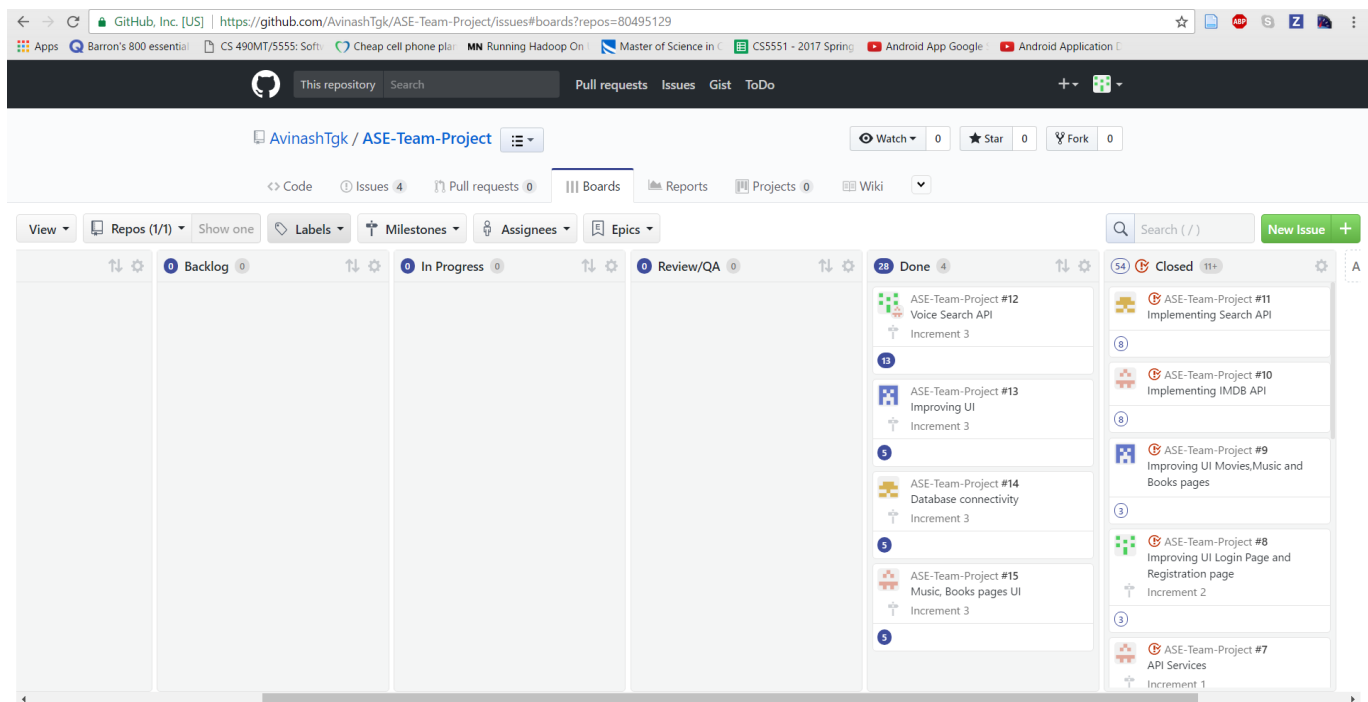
GitHub, Inc. [US] | https://github.com/AvinashTgk/ASE-Team-Project/issues#boards?repos=80495129

Apps Barron's 800 essential CS 490MT/5555: Softw Cheap cell phone plar MN Running Hadoop On Master of Science in C CS5551 - 2017 Spring Android App Google Android Application D

This repository Search Pull requests Issues Gist ToDo

AvinashTgk / ASE-Team-Project

Watch 0 Star 0 Fork 0

<> Code Issues 4 Pull requests 0 Boards Reports Projects 0 Wiki

View Repos (1/1) Show one Labels Milestones Assignees Epics

Search ( / ) New Issue +

0 Backlog 0

0 In Progress 0

0 Review/QA 0

28 Done 4

ASE-Team-Project #12
Voice Search API
Increment 3
13

ASE-Team-Project #13
Improving UI
Increment 3
5

ASE-Team-Project #14
Database connectivity
Increment 3
5

ASE-Team-Project #15
Music, Books pages UI
Increment 3
5

54 Closed 11+

ASE-Team-Project #11
Implementing Search API
8

ASE-Team-Project #10
Implementing IMDB API
8

ASE-Team-Project #9
Improving UI Movies,Music and Books pages
3

ASE-Team-Project #8
Improving UI Login Page and Registration page
Increment 2
3

ASE-Team-Project #7
API Services
Increment 1

A